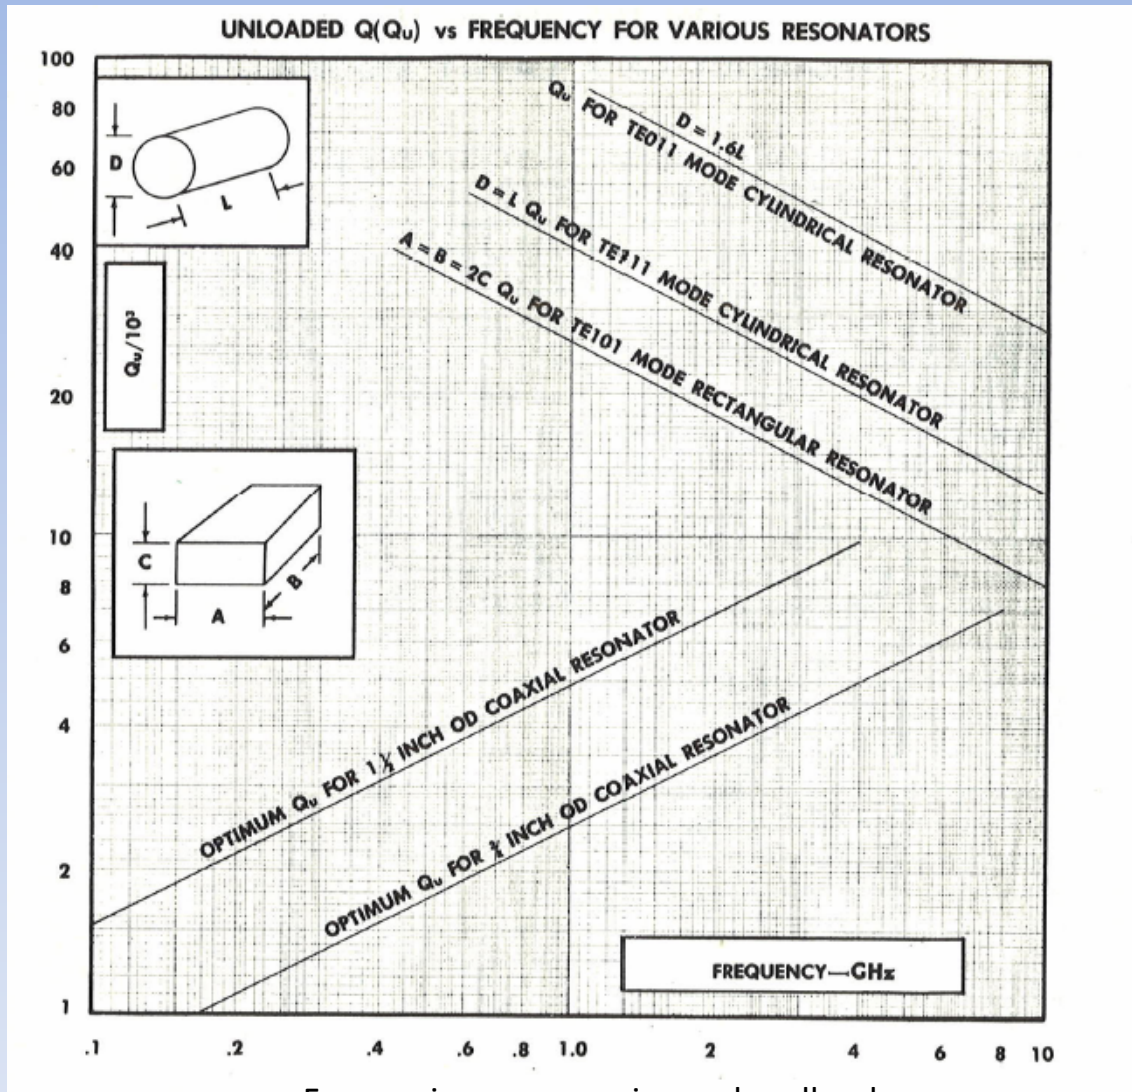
UNLOADED Q($Q_U$) vs FREQUENCY FOR VARIOUS RESONATORS

100
80
60
40
20
10
8
6
4
2
1

D
L

$Q_u/10^3$

C
A
B

$Q_u$ FOR TE011 MODE CYLINDRICAL RESONATOR
D = 1.6L

D = L $Q_u$ FOR TE111 MODE CYLINDRICAL RESONATOR

A = B = 2C $Q_u$ FOR TE101 MODE RECTANGULAR RESONATOR

OPTIMUM $Q_u$ FOR 1$\frac{1}{2}$ INCH OD COAXIAL RESONATOR

OPTIMUM $Q_u$ FOR $\frac{1}{2}$ INCH OD COAXIAL RESONATOR

FREQUENCY—GHz

.1 .2 .4 .6 .8 1.0 2 4 6 8 10

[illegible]